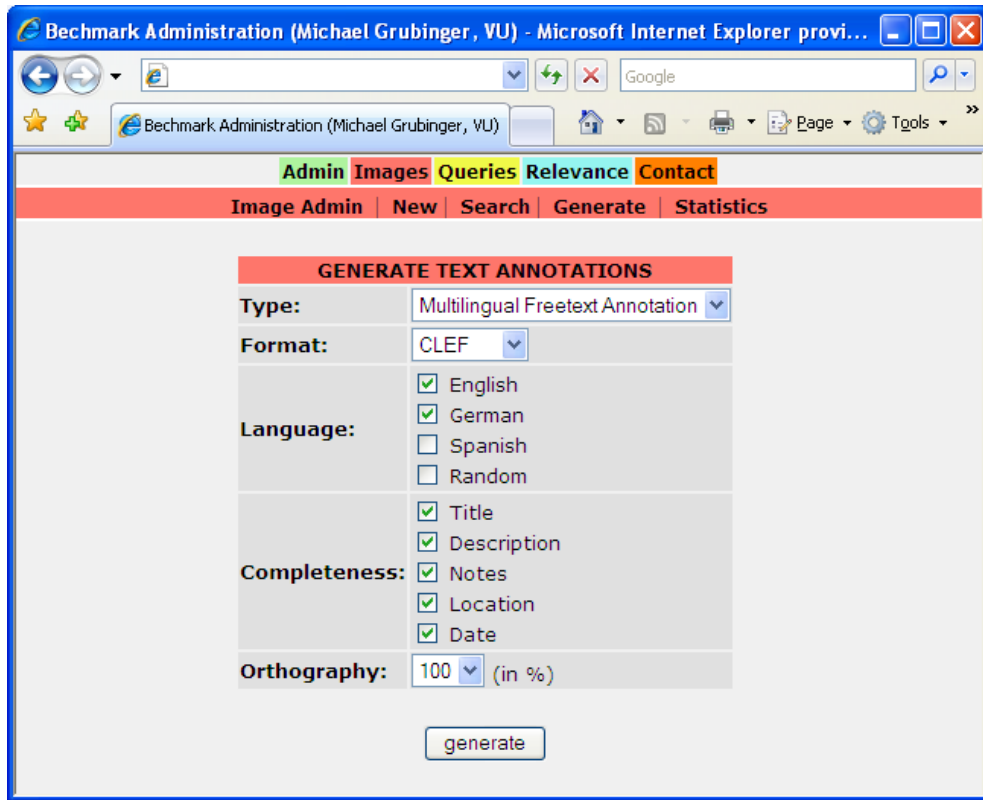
Bechmark Administration (Michael Grubinger, VU) - Microsoft Internet Explorer provi...

Google

Bechmark Administration (Michael Grubinger, VU)

Page Tools

Admin Images Queries Relevance Contact

Image Admin | New | Search | Generate | Statistics

| GENERATE TEXT ANNOTATIONS | |
|---|---|
| Type: | Multilingual Freetext Annotation |
| Format: | CLEF |
| Language: | English<br>German<br>Spanish<br>Random |
| Completeness: | Title<br>Description<br>Notes<br>Location<br>Date |
| Orthography: | 100 (in %) |

generate